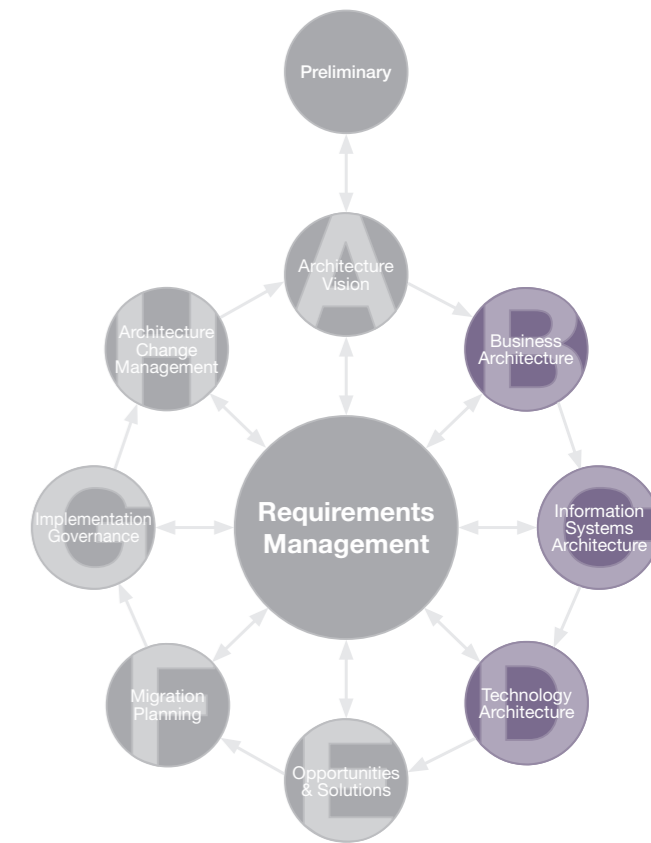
Preliminary

A
Architecture Vision

B
Business Architecture

C
Information Systems Architecture

D
Technology Architecture

E
Opportunities & Solutions

F
Migration Planning

G
Implementation Governance

H
Architecture Change Management

Requirements Management